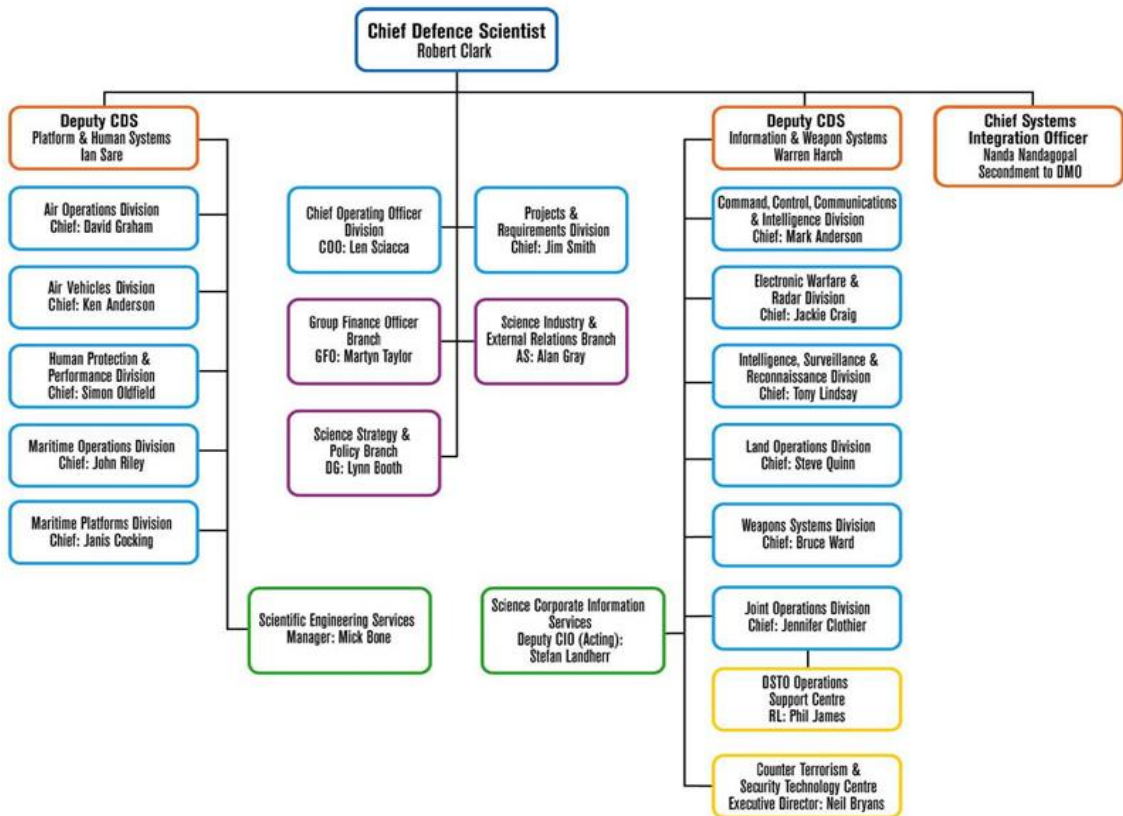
Chief Defence Scientist
Robert Clark

Deputy CDS
Platform & Human Systems
Ian Sare

Air Operations Division
Chief: David Graham

Air Vehicles Division
Chief: Ken Anderson

Human Protection & Performance Division
Chief: Simon Oldfield

Maritime Operations Division
Chief: John Riley

Maritime Platforms Division
Chief: Janis Cocking

Scientific Engineering Services
Manager: Mick Bone

Chief Operating Officer Division
COO: Len Sciacca

Projects & Requirements Division
Chief: Jim Smith

Group Finance Officer Branch
GFO: Martyn Taylor

Science Industry & External Relations Branch
AS: Alan Gray

Science Strategy & Policy Branch
DG: Lynn Booth

Science Corporate Information Services
Deputy CIO (Acting):
Stefan Landherr

Deputy CDS
Information & Weapon Systems
Warren Harch

Chief Systems Integration Officer
Nanda Nandagopal
Secondment to DMO

Command, Control, Communications & Intelligence Division
Chief: Mark Anderson

Electronic Warfare & Radar Division
Chief: Jackie Craig

Intelligence, Surveillance & Reconnaissance Division
Chief: Tony Lindsay

Land Operations Division
Chief: Steve Quinn

Weapons Systems Division
Chief: Bruce Ward

Joint Operations Division
Chief: Jennifer Clothier

DSTO Operations Support Centre
RL: Phil James

Counter Terrorism & Security Technology Centre
Executive Director: Neil Bryans